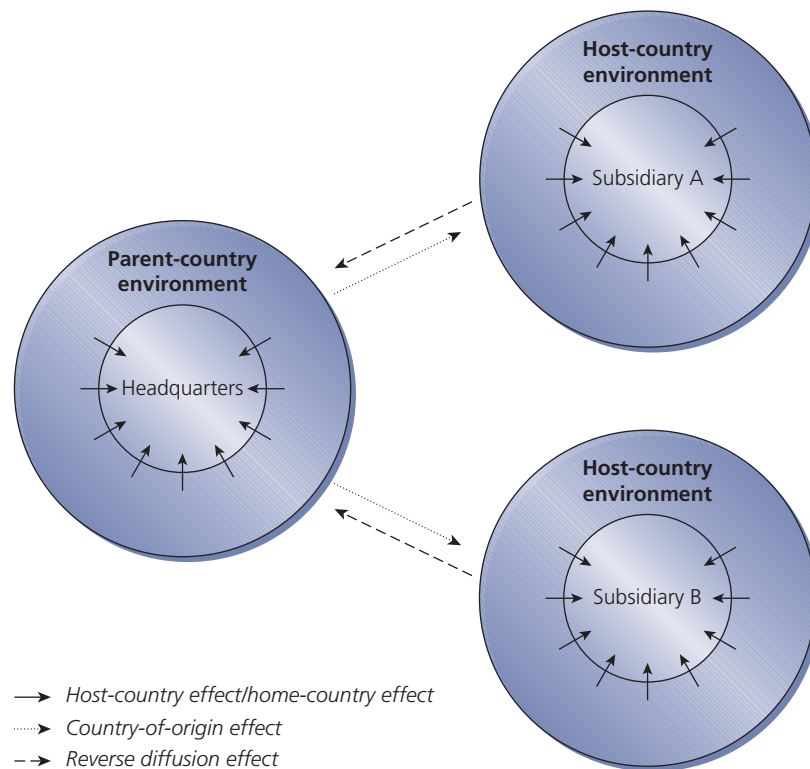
Host-country environment

Subsidiary A

Parent-country environment

Headquarters

Host-country environment

Subsidiary B

Host-country effect/home-country effect

Country-of-origin effect

Reverse diffusion effect